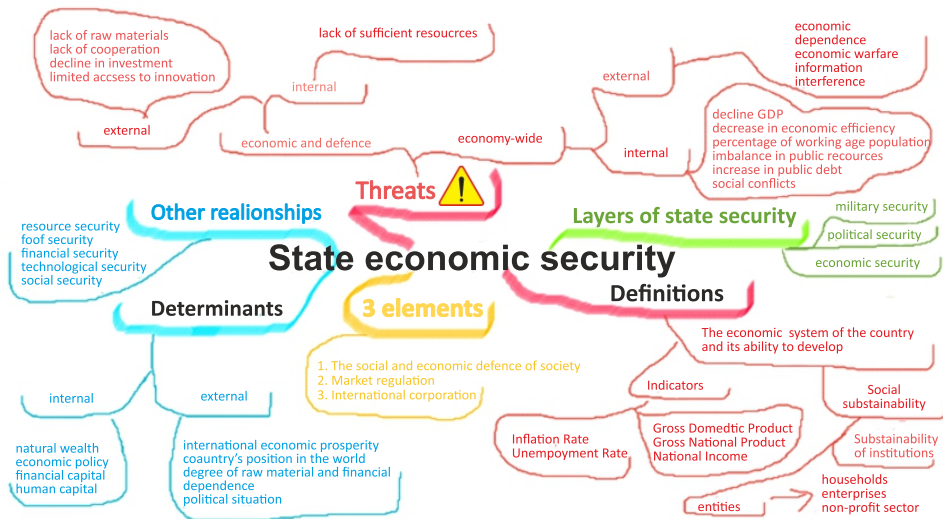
State economic security

Threats

lack of raw materials
lack of cooperation
decline in investment
limited accsess to innovation

external

internal

lack of sufficient resoucrces

economic and defence

economy-wide

external

economic dependence
economic warfare
information interference

internal

decline GDP
decrease in economic efficiency
percentage of working age population
imbalance in public recources
increase in public debt
social conflicts

Layers of state security

military security
political security
economic security

Other realionships

resource security
foof security
financial security
technological security
social security

Determinants

internal

natural wealth
economic policy
financial capital
human capital

external

international economic prosperity
coauntry's position in the world
degree of raw material and financial dependence
political situation

3 elements

1. The social and economic defence of society
2. Market regulation
3. International corporation

Definitions

The economic system of the country and its ability to develop

Indicators

Inflation Rate
Unempoyment Rate

Gross Domedtic Product
Gross National Product
National Income

Social substainability

Substainability of institutions

entities

households
enterprises
non-profit sector